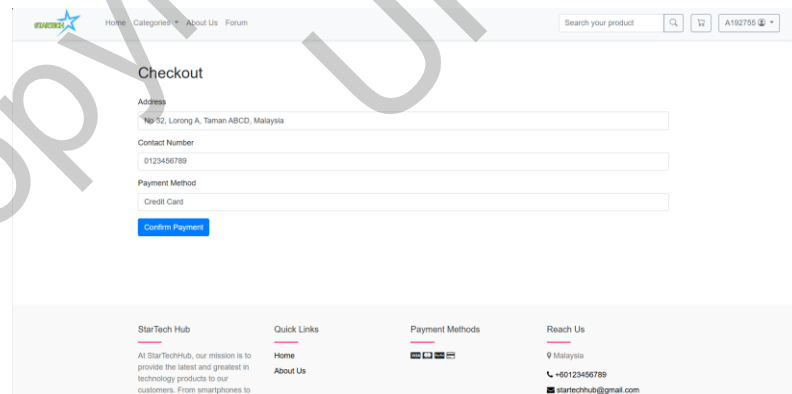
STARTECH

Home Categories About Us Forum

Search your product

A192755

Checkout

Address

No 52, Lorong A, Taman ABCD, Malaysia

Contact Number

0123456789

Payment Method

Credit Card

Confirm Payment

StarTech Hub

At StarTechHub, our mission is to provide the latest and greatest in technology products to our customers. From smartphones to

Quick Links

Home

About Us

Payment Methods

Reach Us

Malaysia

+60123456789

startechhub@gmail.com